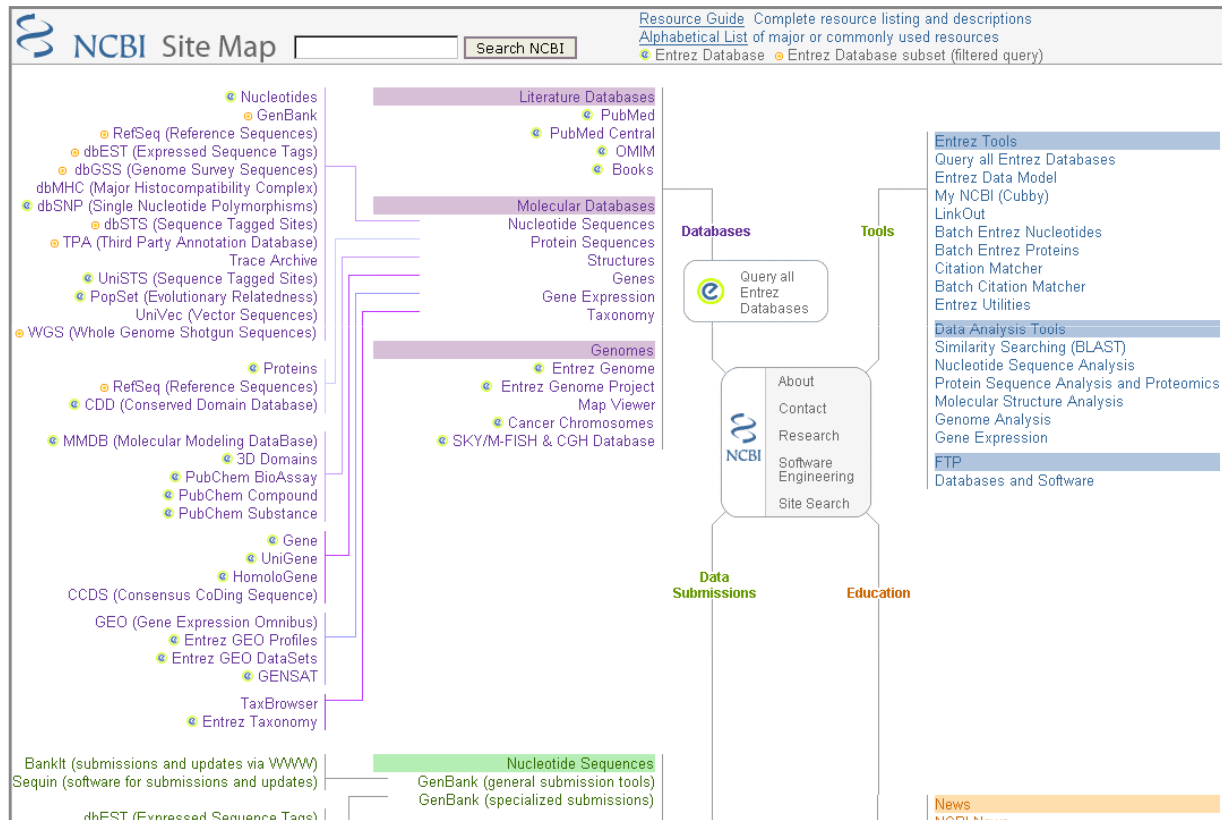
NCBI Site Map

Search NCBI

Resource Guide Complete resource listing and descriptions
Alphabetical List of major or commonly used resources
Entrez Database Entrez Database subset (filtered query)

Nucleotides
GenBank
RefSeq (Reference Sequences)
dbEST (Expressed Sequence Tags)
dbGSS (Genome Survey Sequences)
dbMHC (Major Histocompatibility Complex)
dbSNP (Single Nucleotide Polymorphisms)
dbSTS (Sequence Tagged Sites)
TPA (Third Party Annotation Database)
Trace Archive
UniSTS (Sequence Tagged Sites)
PopSet (Evolutionary Relatedness)
UniVec (Vector Sequences)
WGS (Whole Genome Shotgun Sequences)

Proteins
RefSeq (Reference Sequences)
CDD (Conserved Domain Database)

MMDB (Molecular Modeling DataBase)
3D Domains
PubChem BioAssay
PubChem Compound
PubChem Substance

Gene
UniGene
HomoloGene
CCDS (Consensus CoDing Sequence)

GEO (Gene Expression Omnibus)
Entrez GEO Profiles
Entrez GEO DataSets
GENSAT

TaxBrowser
Entrez Taxonomy

Literature Databases
PubMed
PubMed Central
OMIM
Books

Molecular Databases
Nucleotide Sequences
Protein Sequences
Structures
Genes
Gene Expression
Taxonomy

Genomes
Entrez Genome
Entrez Genome Project
Map Viewer
Cancer Chromosomes
SKY/M-FISH & CGH Database

Databases

Tools

Query all Entrez Databases

NCBI
About
Contact
Research
Software Engineering
Site Search

Data Submissions

Education

Entrez Tools
Query all Entrez Databases
Entrez Data Model
My NCBI (Cubby)
LinkOut
Batch Entrez Nucleotides
Batch Entrez Proteins
Citation Matcher
Batch Citation Matcher
Entrez Utilities

Data Analysis Tools
Similarity Searching (BLAST)
Nucleotide Sequence Analysis
Protein Sequence Analysis and Proteomics
Molecular Structure Analysis
Genome Analysis
Gene Expression

FTP
Databases and Software

BankIt (submissions and updates via WWW)
Sequin (software for submissions and updates)

Nucleotide Sequences
GenBank (general submission tools)
GenBank (specialized submissions)

dbEST (Expressed Sequence Tags)

News
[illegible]